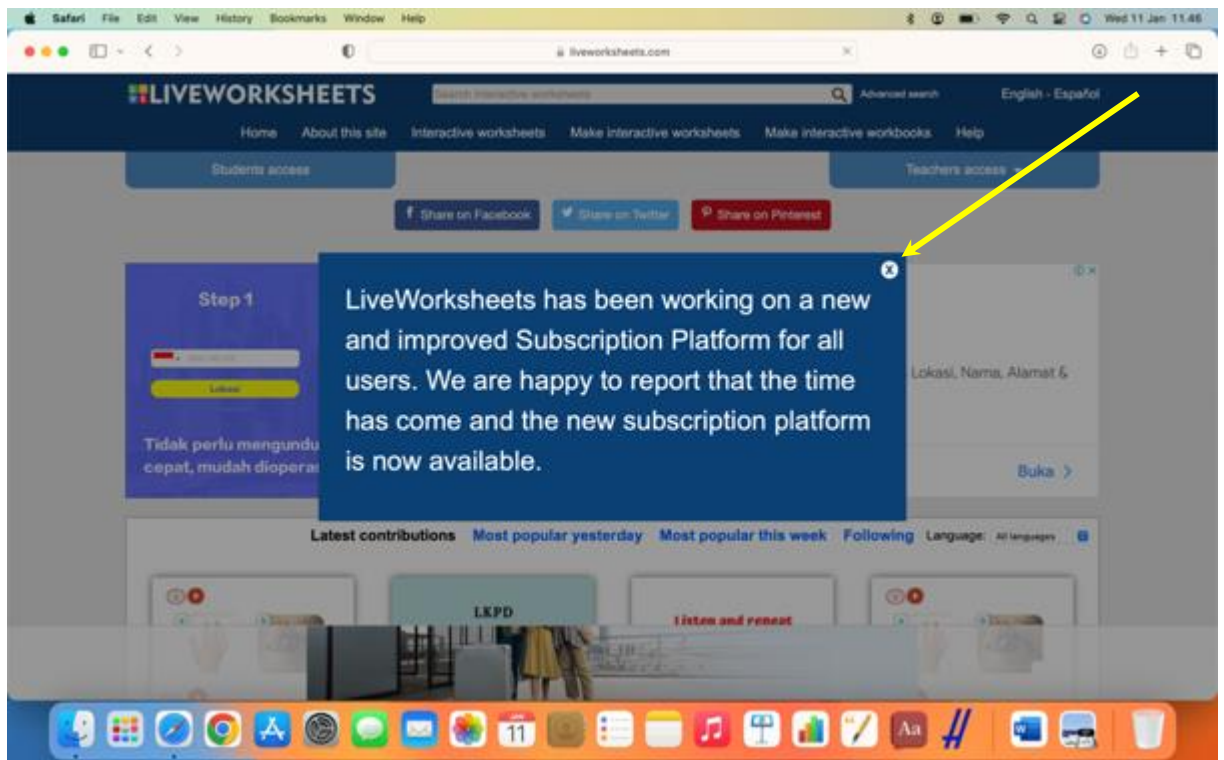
Safari File Edit View History Bookmarks Window Help

Wed 11 Jan 11.46

liveworksheets.com

LIVEWORKSHEETS

Search interactive worksheets

Advanced search

English - Español

Home About this site Interactive worksheets Make interactive worksheets Make interactive workbooks Help

Students access

Teachers access

Share on Facebook Share on Twitter Share on Pinterest

Step 1

Lokasi

Tidak perlu mengundu
cepat, mudah dioperas

LiveWorksheets has been working on a new and improved Subscription Platform for all users. We are happy to report that the time has come and the new subscription platform is now available.

Lokasi, Nama, Alamat &

Buka >

Latest contributions Most popular yesterday Most popular this week Following Language: All languages

LKPD

Listen and repeat

11